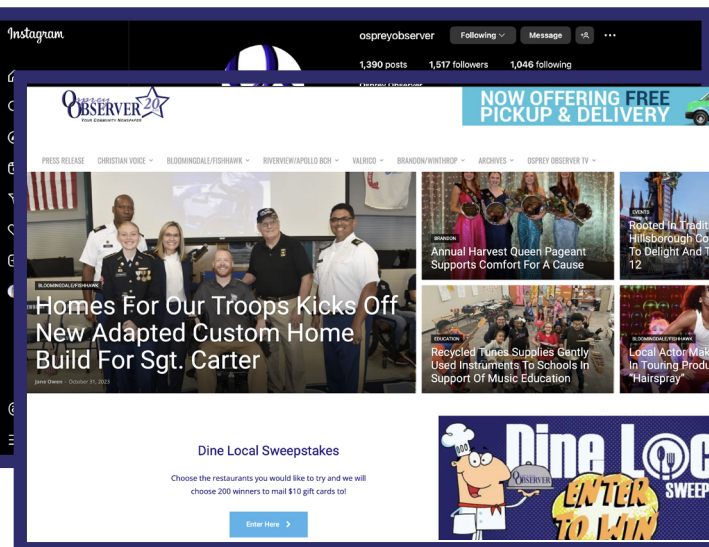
Instagram

ospreyobserver Following Message

1,390 posts 1,517 followers 1,046 following

OBSERVER 20
YOUR COMMUNITY NEWSPAPER

NOW OFFERING FREE PICKUP & DELIVERY

PRESS RELEASE CHRISTIAN VOICE BLOOMINGDALE/FISHHAWK RIVERVIEW/APOLLO BCH VALRICO BRANDON/WINTHROP ARCHIVES OSPREY OBSERVER TV

BLOOMINGDALE/FISHHAWK
Homes For Our Troops Kicks Off New Adapted Custom Home Build For Sgt. Carter
Jane Owen - October 31, 2023

BRANDON
Annual Harvest Queen Pageant Supports Comfort For A Cause

EVENTS
Rooted In Tradit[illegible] Hillsborough Co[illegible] To Delight And T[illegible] 12

EDUCATION
Recycled Tunes Supplies Gently Used Instruments To Schools In Support Of Music Education

BLOOMINGDALE/FISHHAWK
Local Actor Mak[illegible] In Touring Produ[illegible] "Hairspray"

Dine Local Sweepstakes

Choose the restaurants you would like to try and we will choose 200 winners to mail $10 gift cards to!

Enter Here >

OBSERVER
Dine Lo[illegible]
ENTER TO WIN
SWEEP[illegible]